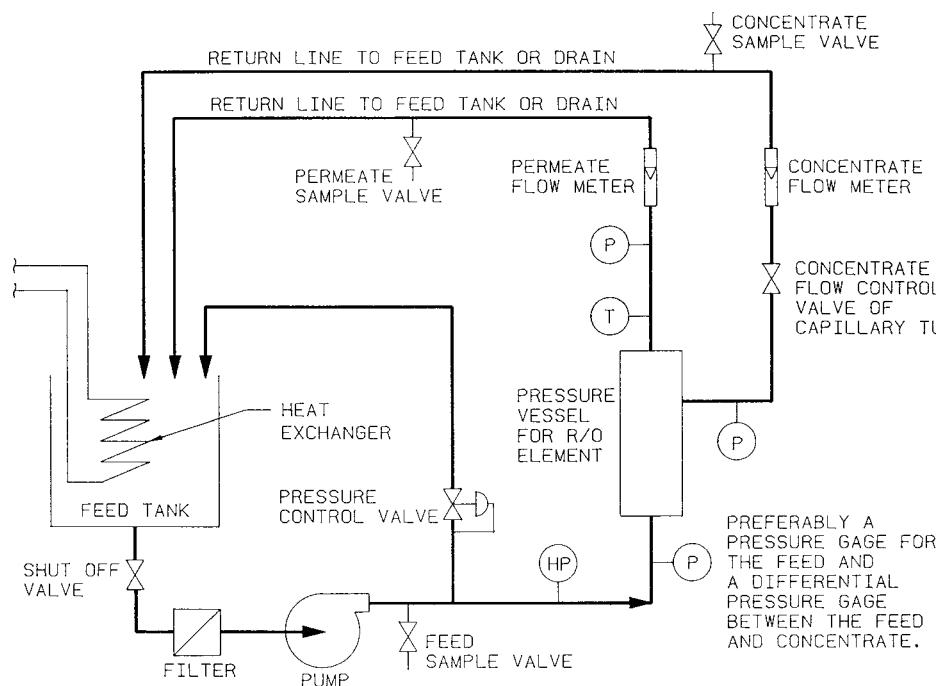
CONCENTRATE SAMPLE VALVE

RETURN LINE TO FEED TANK OR DRAIN

RETURN LINE TO FEED TANK OR DRAIN

PERMEATE SAMPLE VALVE

PERMEATE FLOW METER

CONCENTRATE FLOW METER

P

CONCENTRATE FLOW CONTROL VALVE OF CAPILLARY TU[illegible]

T

HEAT EXCHANGER

PRESSURE VESSEL FOR R/O ELEMENT

P

FEED TANK

PRESSURE CONTROL VALVE

PREFERABLY A PRESSURE GAGE FOR THE FEED AND A DIFFERENTIAL PRESSURE GAGE BETWEEN THE FEED AND CONCENTRATE.

SHUT OFF VALVE

HP

P

FILTER

PUMP

FEED SAMPLE VALVE